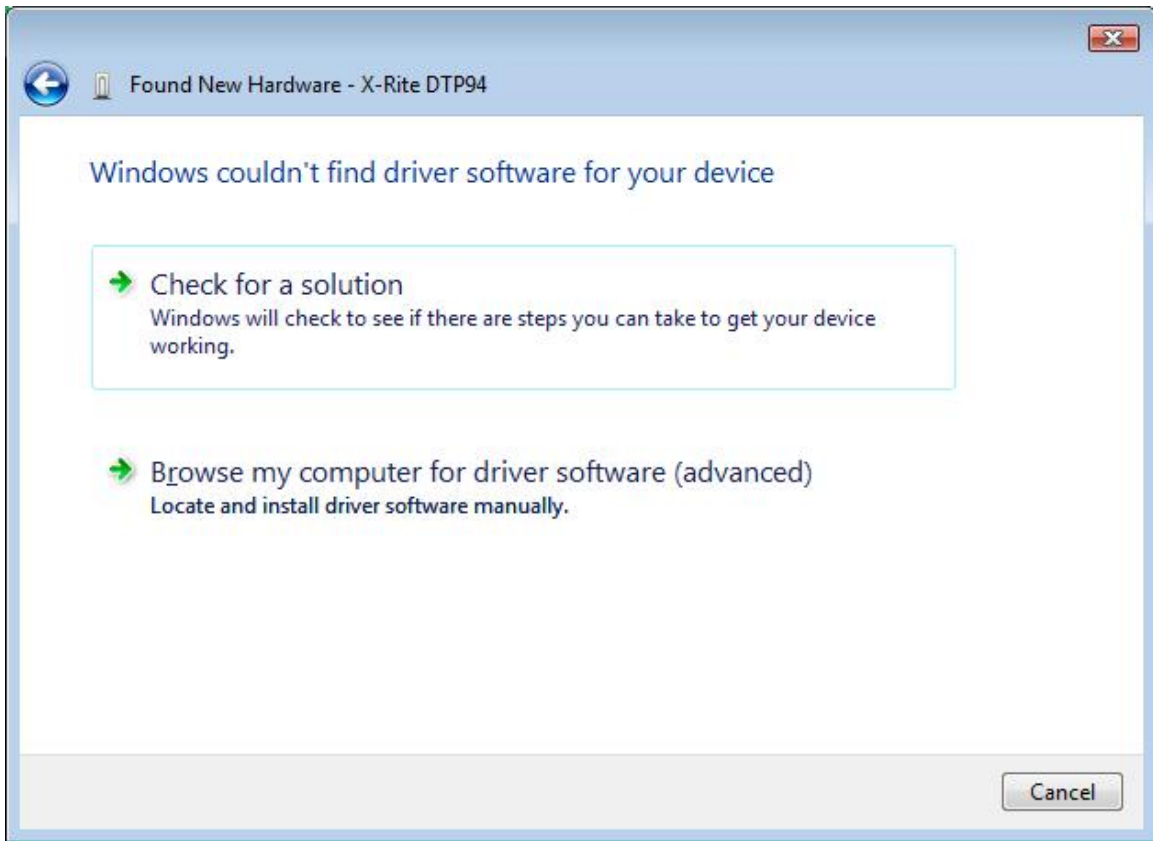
Found New Hardware - X-Rite DTP94

Windows couldn't find driver software for your device

Check for a solution
Windows will check to see if there are steps you can take to get your device working.

Browse my computer for driver software (advanced)
Locate and install driver software manually.

Cancel